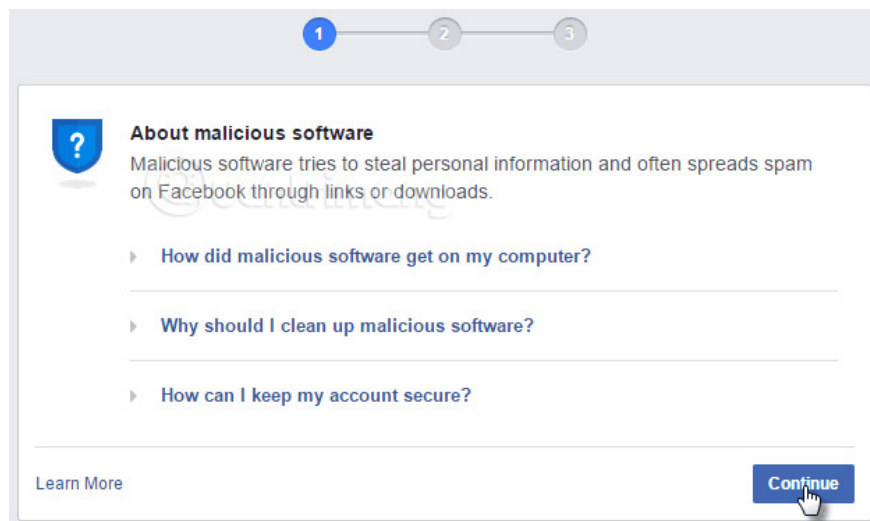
1 2 3

?

About malicious software

Malicious software tries to steal personal information and often spreads spam on Facebook through links or downloads.

How did malicious software get on my computer?

Why should I clean up malicious software?

How can I keep my account secure?

Learn More

Continue